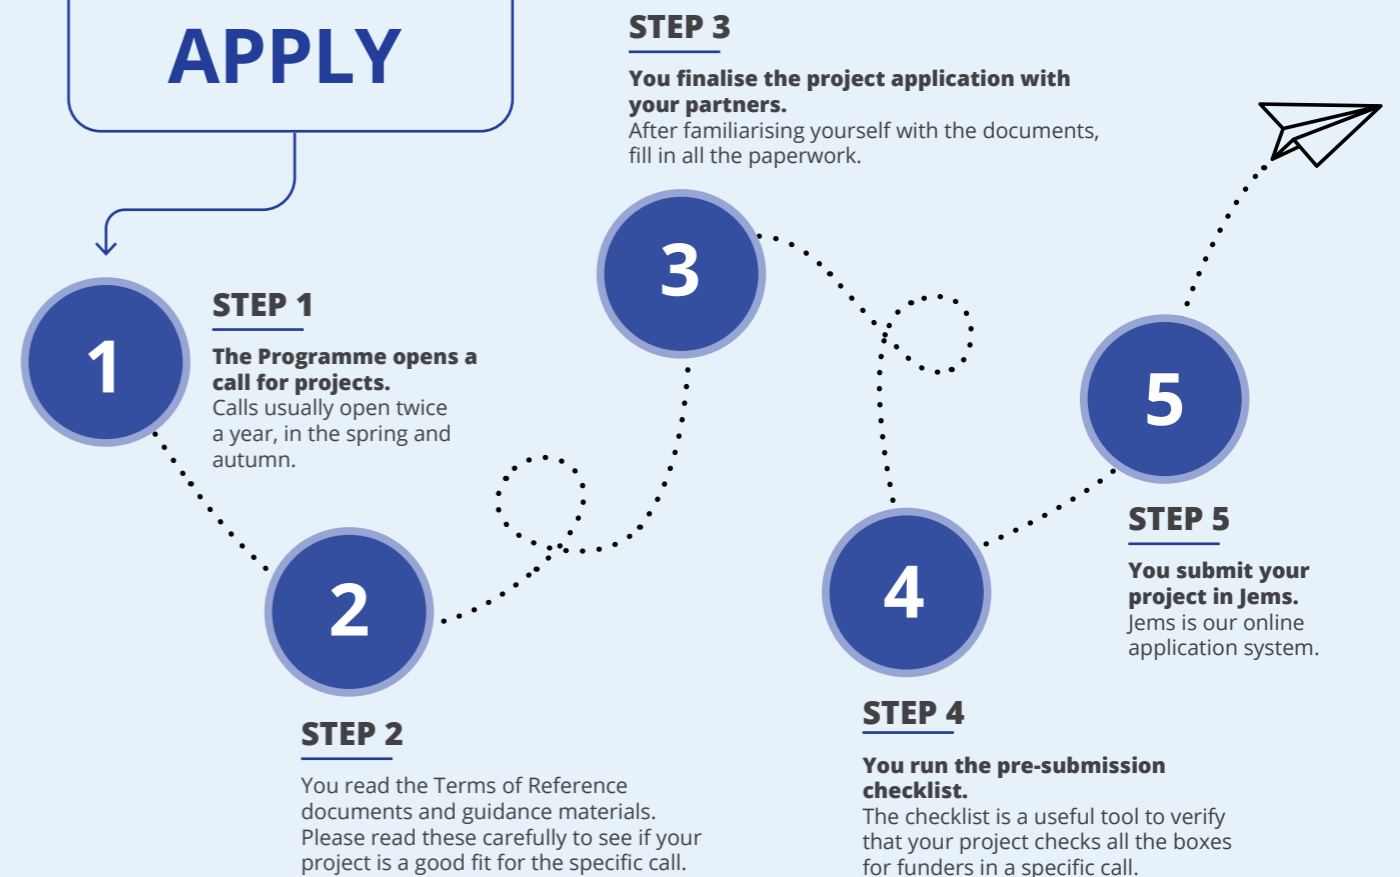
APPLY

1

STEP 1

The Programme opens a call for projects.
Calls usually open twice a year, in the spring and autumn.

2

STEP 2

You read the Terms of Reference documents and guidance materials. Please read these carefully to see if your project is a good fit for the specific call.

3

STEP 3

You finalise the project application with your partners.
After familiarising yourself with the documents, fill in all the paperwork.

4

STEP 4

You run the pre-submission checklist.
The checklist is a useful tool to verify that your project checks all the boxes for funders in a specific call.

5

STEP 5

You submit your project in Jems.
Jems is our online application system.